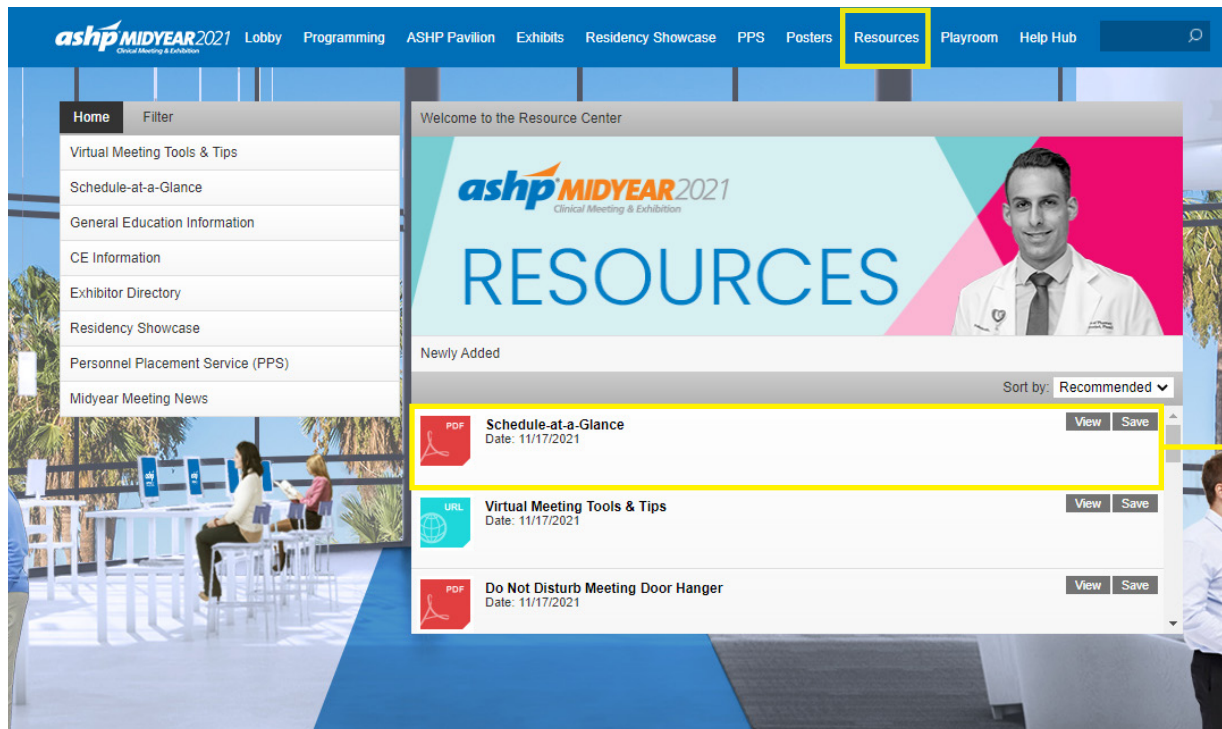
ashp MIDYEAR2021 Clinical Meeting & Exhibition Lobby Programming ASHP Pavilion Exhibits Residency Showcase PPS Posters Resources Playroom Help Hub

Home Filter

Virtual Meeting Tools & Tips
Schedule-at-a-Glance
General Education Information
CE Information
Exhibitor Directory
Residency Showcase
Personnel Placement Service (PPS)
Midyear Meeting News

Welcome to the Resource Center

ashp MIDYEAR2021 Clinical Meeting & Exhibition
RESOURCES

Newly Added

Sort by: Recommended

PDF
Schedule-at-a-Glance
Date: 11/17/2021
View Save

URL
Virtual Meeting Tools & Tips
Date: 11/17/2021
View Save

PDF
Do Not Disturb Meeting Door Hanger
Date: 11/17/2021
View Save